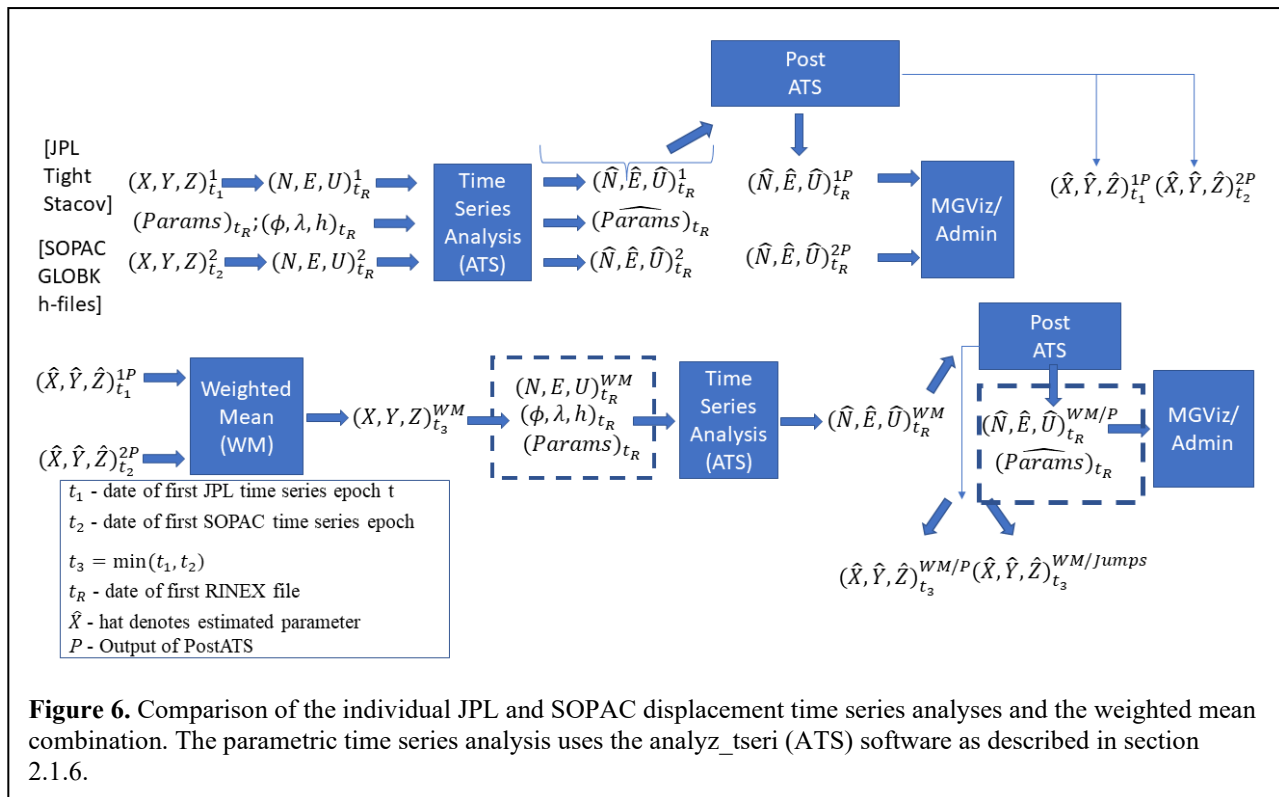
Post ATS

[JPL Tight Stacov]

$(X,Y,Z)^1_{t_1}$ $(N,E,U)^1_{t_R}$

$(Params)_{t_R}$; $(\phi,\lambda,h)_{t_R}$

[SOPAC GLOBK h-files]

$(X,Y,Z)^2_{t_2}$ $(N,E,U)^2_{t_R}$

Time Series Analysis (ATS)

$(\hat{N},\hat{E},\hat{U})^1_{t_R}$

$(\widehat{Params})_{t_R}$

$(\hat{N},\hat{E},\hat{U})^2_{t_R}$

$(\hat{N},\hat{E},\hat{U})^{1P}_{t_R}$

$(\hat{N},\hat{E},\hat{U})^{2P}_{t_R}$

MGViz/ Admin

$(\hat{X},\hat{Y},\hat{Z})^{1P}_{t_1}$ $(\hat{X},\hat{Y},\hat{Z})^{2P}_{t_2}$

Post ATS

$(\hat{X},\hat{Y},\hat{Z})^{1P}_{t_1}$

$(\hat{X},\hat{Y},\hat{Z})^{2P}_{t_2}$

Weighted Mean (WM)

$(X,Y,Z)^{WM}_{t_3}$

$(N,E,U)^{WM}_{t_R}$
$(\phi,\lambda,h)_{t_R}$
$(Params)_{t_R}$

Time Series Analysis (ATS)

$(\hat{N},\hat{E},\hat{U})^{WM}_{t_R}$

$(\hat{N},\hat{E},\hat{U})^{WM/P}_{t_R}$
$(\widehat{Params})_{t_R}$

MGViz/ Admin

$(\hat{X},\hat{Y},\hat{Z})^{WM/P}_{t_3}$ $(\hat{X},\hat{Y},\hat{Z})^{WM/Jumps}_{t_3}$

$t_1$ - date of first JPL time series epoch t
$t_2$ - date of first SOPAC time series epoch
$t_3 = \min(t_1, t_2)$
$t_R$ - date of first RINEX file
$\hat{X}$ - hat denotes estimated parameter
$P$ - Output of PostATS

**Figure 6.** Comparison of the individual JPL and SOPAC displacement time series analyses and the weighted mean combination. The parametric time series analysis uses the analyz_tseri (ATS) software as described in section 2.1.6.